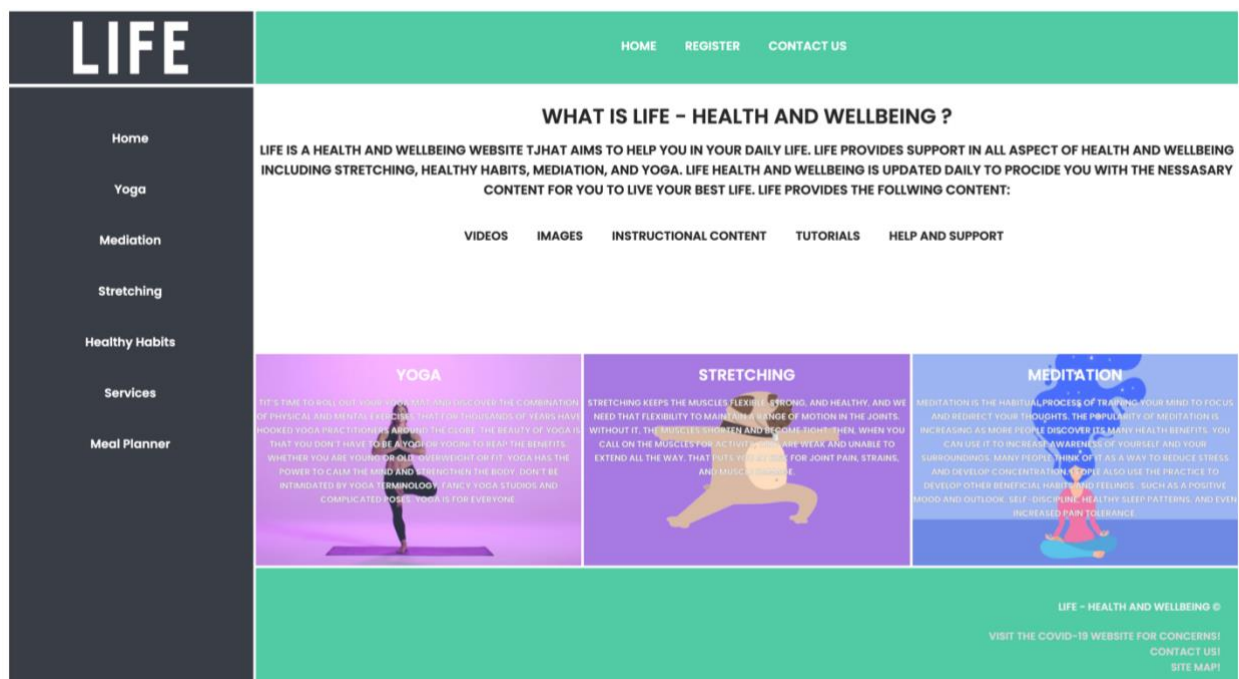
LIFE

HOME REGISTER CONTACT US

Home

Yoga

Mediation

Stretching

Healthy Habits

Services

Meal Planner

WHAT IS LIFE - HEALTH AND WELLBEING ?

LIFE IS A HEALTH AND WELLBEING WEBSITE TJHAT AIMS TO HELP YOU IN YOUR DAILY LIFE. LIFE PROVIDES SUPPORT IN ALL ASPECT OF HEALTH AND WELLBEING INCLUDING STRETCHING, HEALTHY HABITS, MEDIATION, AND YOGA. LIFE HEALTH AND WELLBEING IS UPDATED DAILY TO PROCIDE YOU WITH THE NESSASARY CONTENT FOR YOU TO LIVE YOUR BEST LIFE. LIFE PROVIDES THE FOLLWING CONTENT:

VIDEOS IMAGES INSTRUCTIONAL CONTENT TUTORIALS HELP AND SUPPORT

YOGA

TIT'S TIME TO ROLL OUT YOUR YOGA MAT AND DISCOVER THE COMBINATION OF PHYSICAL AND MENTAL EXERCISES THAT FOR THOUSANDS OF YEARS HAVE HOOKED YOGA PRACTITIONERS AROUND THE GLOBE. THE BEAUTY OF YOGA IS THAT YOU DON'T HAVE TO BE A YOGI OR YOGINI TO REAP THE BENEFITS. WHETHER YOU ARE YOUNG OR OLD, OVERWEIGHT OR FIT, YOGA HAS THE POWER TO CALM THE MIND AND STRENGTHEN THE BODY. DON'T BE INTIMIDATED BY YOGA TERMINOLOGY, FANCY YOGA STUDIOS AND COMPLICATED POSES. YOGA IS FOR EVERYONE

STRETCHING

STRETCHING KEEPS THE MUSCLES FLEXIBLE, STRONG, AND HEALTHY, AND WE NEED THAT FLEXIBILITY TO MAINTAIN A RANGE OF MOTION IN THE JOINTS. WITHOUT IT, THE MUSCLES SHORTEN AND BECOME TIGHT. THEN, WHEN YOU CALL ON THE MUSCLES FOR ACTIVITY, THEY ARE WEAK AND UNABLE TO EXTEND ALL THE WAY. THAT PUTS YOU AT RISK FOR JOINT PAIN, STRAINS, AND MUSCLE DAMAGE.

MEDITATION

MEDITATION IS THE HABITUAL PROCESS OF TRAINING YOUR MIND TO FOCUS AND REDIRECT YOUR THOUGHTS. THE POPULARITY OF MEDITATION IS INCREASING AS MORE PEOPLE DISCOVER ITS MANY HEALTH BENEFITS. YOU CAN USE IT TO INCREASE AWARENESS OF YOURSELF AND YOUR SURROUNDINGS. MANY PEOPLE THINK OF IT AS A WAY TO REDUCE STRESS AND DEVELOP CONCENTRATION. PEOPLE ALSO USE THE PRACTICE TO DEVELOP OTHER BENEFICIAL HABITS AND FEELINGS , SUCH AS A POSITIVE MOOD AND OUTLOOK, SELF-DISCIPLINE, HEALTHY SLEEP PATTERNS, AND EVEN INCREASED PAIN TOLERANCE.

LIFE - HEALTH AND WELLBEING ©

VISIT THE COVID-19 WEBSITE FOR CONCERNS!
CONTACT US!
SITE MAP!